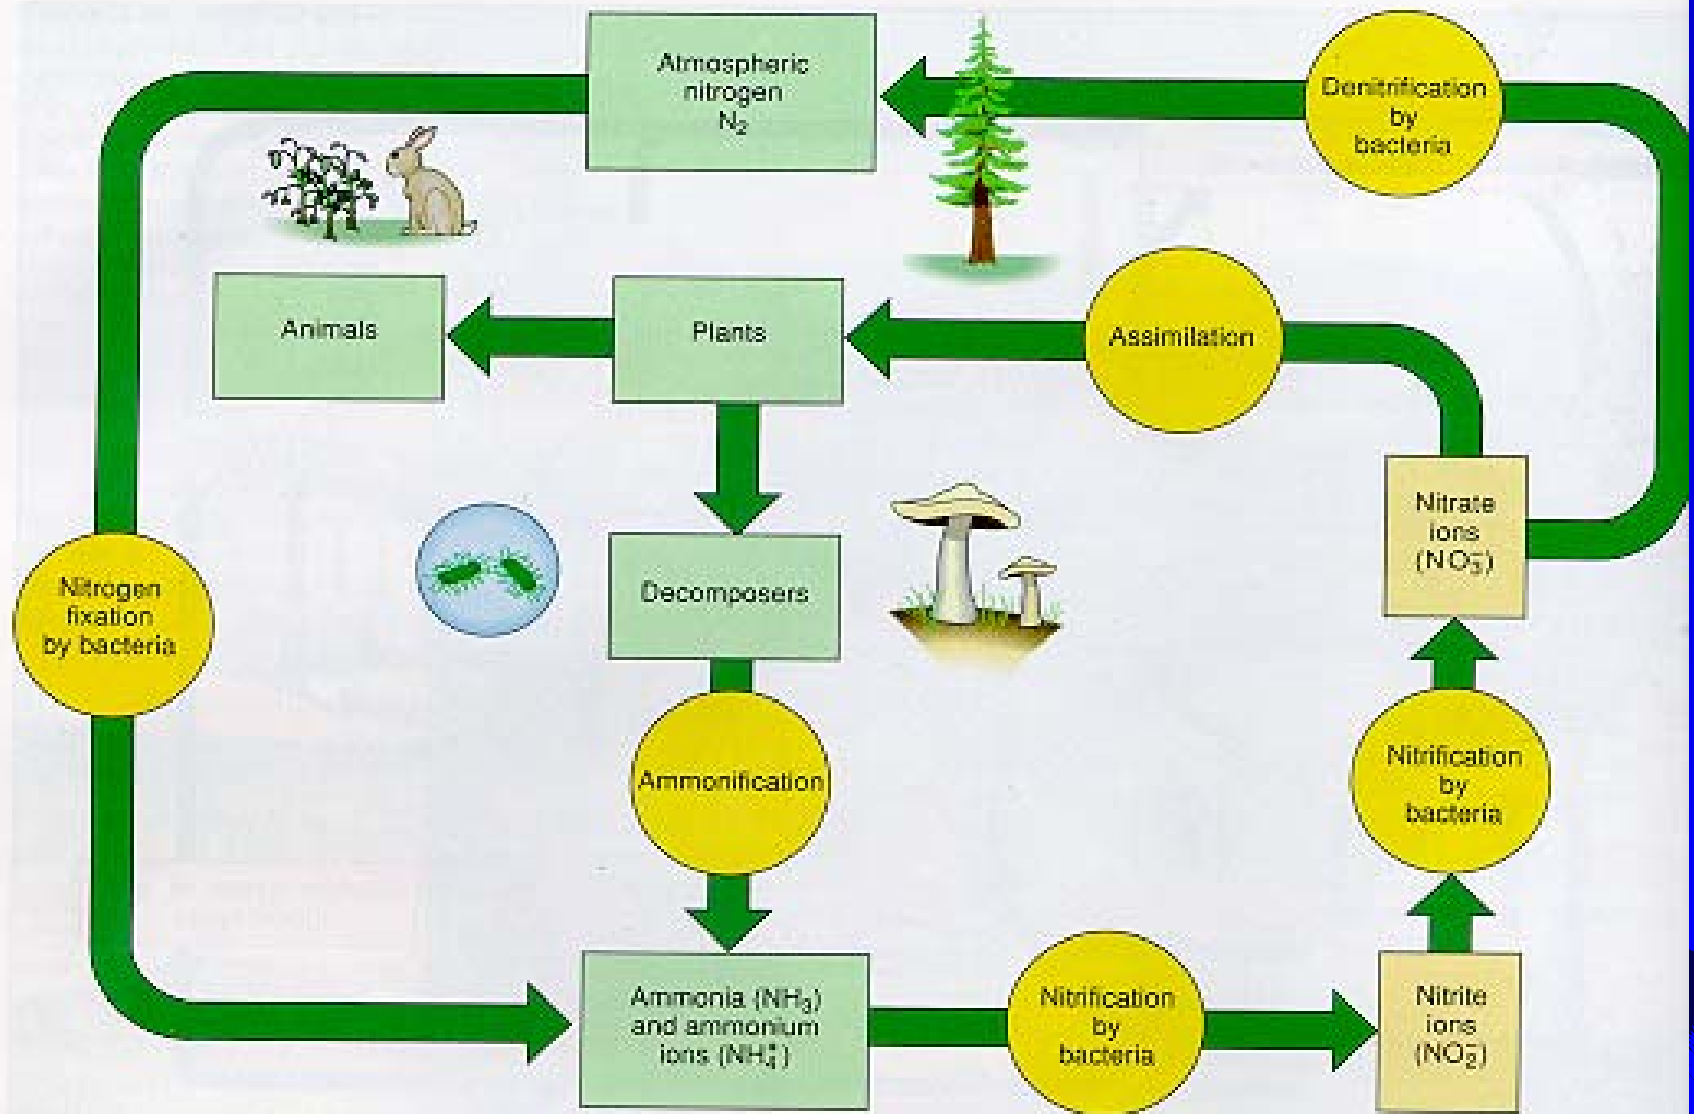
Atmospheric nitrogen $N_2$

Denitrification by bacteria

Animals

Plants

Assimilation

Nitrate ions $(NO_3^-)$

Decomposers

Nitrogen fixation by bacteria

Ammonification

Nitrification by bacteria

Ammonia $(NH_3)$ and ammonium ions $(NH_4^+)$

Nitrification by bacteria

Nitrite ions $(NO_2^-)$